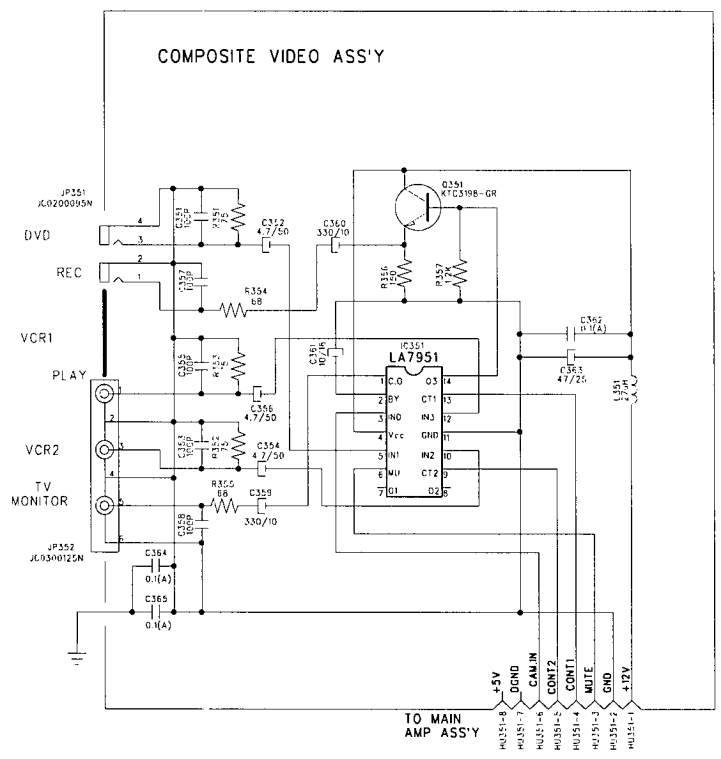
COMPOSITE VIDEO ASS'Y

JP351
JC0200095N

DVD

REC

VCR1

PLAY

VCR2

TV
MONITOR

JP352
JC0300125N

4
3
2
1

1
2
3
4
5
6

C351
100P

R351
75

C352
4.7/50

C360
330/10

Q351
KTC3198-GR

C357
100P

R354
68

R356
150

R357
12K

C355
100P

R353
75

C361
10/16

IC351
LA7951

C356
4.7/50

C353
100P

R352
75

C354
4.7/50

R355
68

C359
330/10

C358
100P

C364
0.1(A)

C365
0.1(A)

1 C.O
2 BY
3 IN0
4 Vcc
5 IN1
6 MU
7 O1

O3 14
CT1 13
IN3 12
GND 11
IN2 10
CT2 9
O2 8

C362
0.1(A)

C363
47/25

L351
27μH

+5V
DGND
CAM.IN
CONT2
CONT1
MUTE
GND
+12V

HU351-8
HU351-7
HU351-6
HU351-5
HU351-4
HU351-3
HU351-2
HU351-1

TO MAIN
AMP ASS'Y